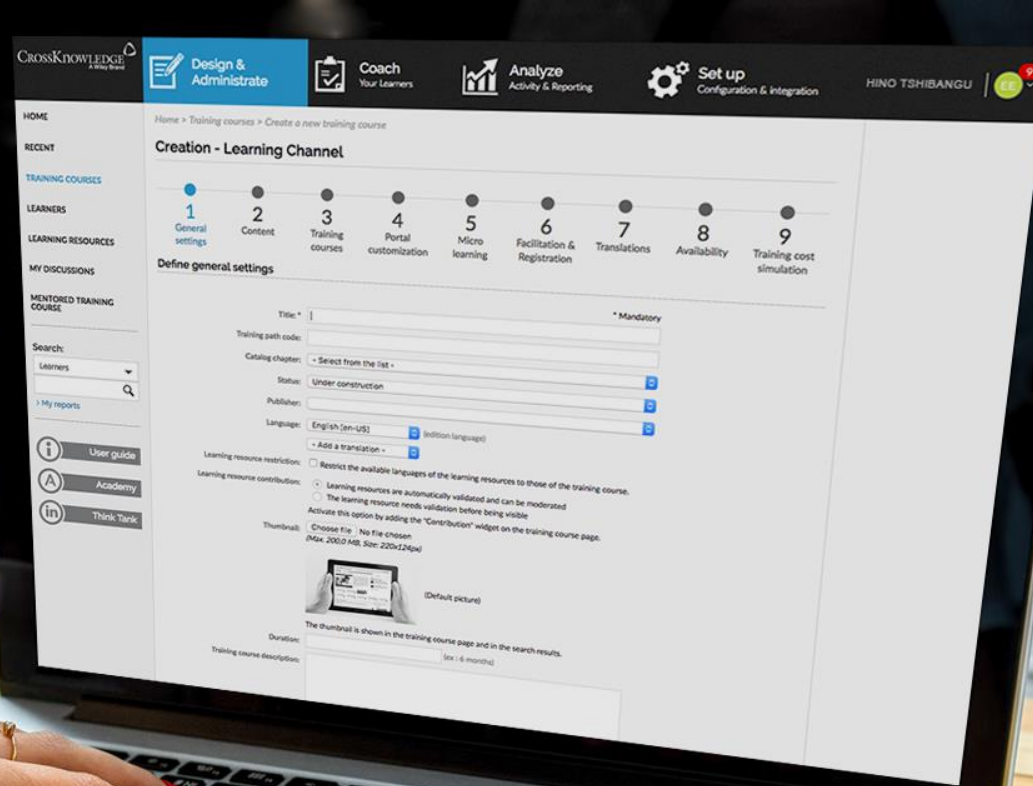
CrossKnowledge
A Wiley Brand

Design & Administrate

Coach
Your Learners

Analyze
Activity & Reporting

Set up
Configuration & integration

HINO TSHIBANGU

EE

9

HOME

RECENT

TRAINING COURSES

LEARNERS

LEARNING RESOURCES

MY DISCUSSIONS

MENTORED TRAINING COURSE

Search:

Learners

> My reports

User guide

Academy

Think Tank

Home > Training courses > Create a new training course

Creation - Learning Channel

1 General settings
2 Content
3 Training courses
4 Portal customization
5 Micro learning
6 Facilitation & Registration
7 Translations
8 Availability
9 Training cost simulation

Define general settings

Title: *

* Mandatory

Training path code:

Catalog chapter: - Select from the list -

Status: Under construction

Publisher:

Language: English [en-US] (edition language)

- Add a translation -

Learning resource restriction: Restrict the available languages of the learning resources to those of the training course.

Learning resource contribution: Learning resources are automatically validated and can be moderated
The learning resource needs validation before being visible
Activate this option by adding the "Contribution" widget on the training course page.

Thumbnail: Choose file No file chosen
(Max. 200,0 MB, Size: 220x124px)

(Default picture)

The thumbnail is shown in the training course page and in the search results.

Duration: (ex : 6 months)

Training course description: